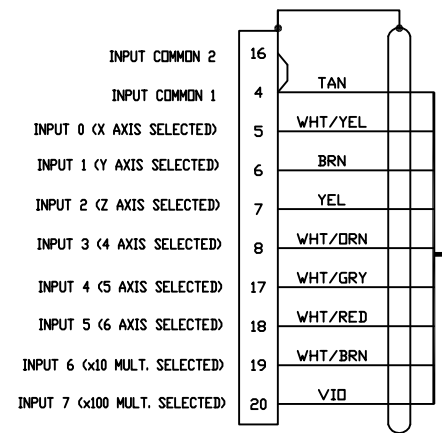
INPUT COMMON 2 16
INPUT COMMON 1 4 TAN
INPUT 0 (X AXIS SELECTED) 5 WHT/YEL
INPUT 1 (Y AXIS SELECTED) 6 BRN
INPUT 2 (Z AXIS SELECTED) 7 YEL
INPUT 3 (4 AXIS SELECTED) 8 WHT/ORN
INPUT 4 (5 AXIS SELECTED) 17 WHT/GRY
INPUT 5 (6 AXIS SELECTED) 18 WHT/RED
INPUT 6 (x10 MULT. SELECTED) 19 WHT/BRN
INPUT 7 (x100 MULT. SELECTED) 20 VIO